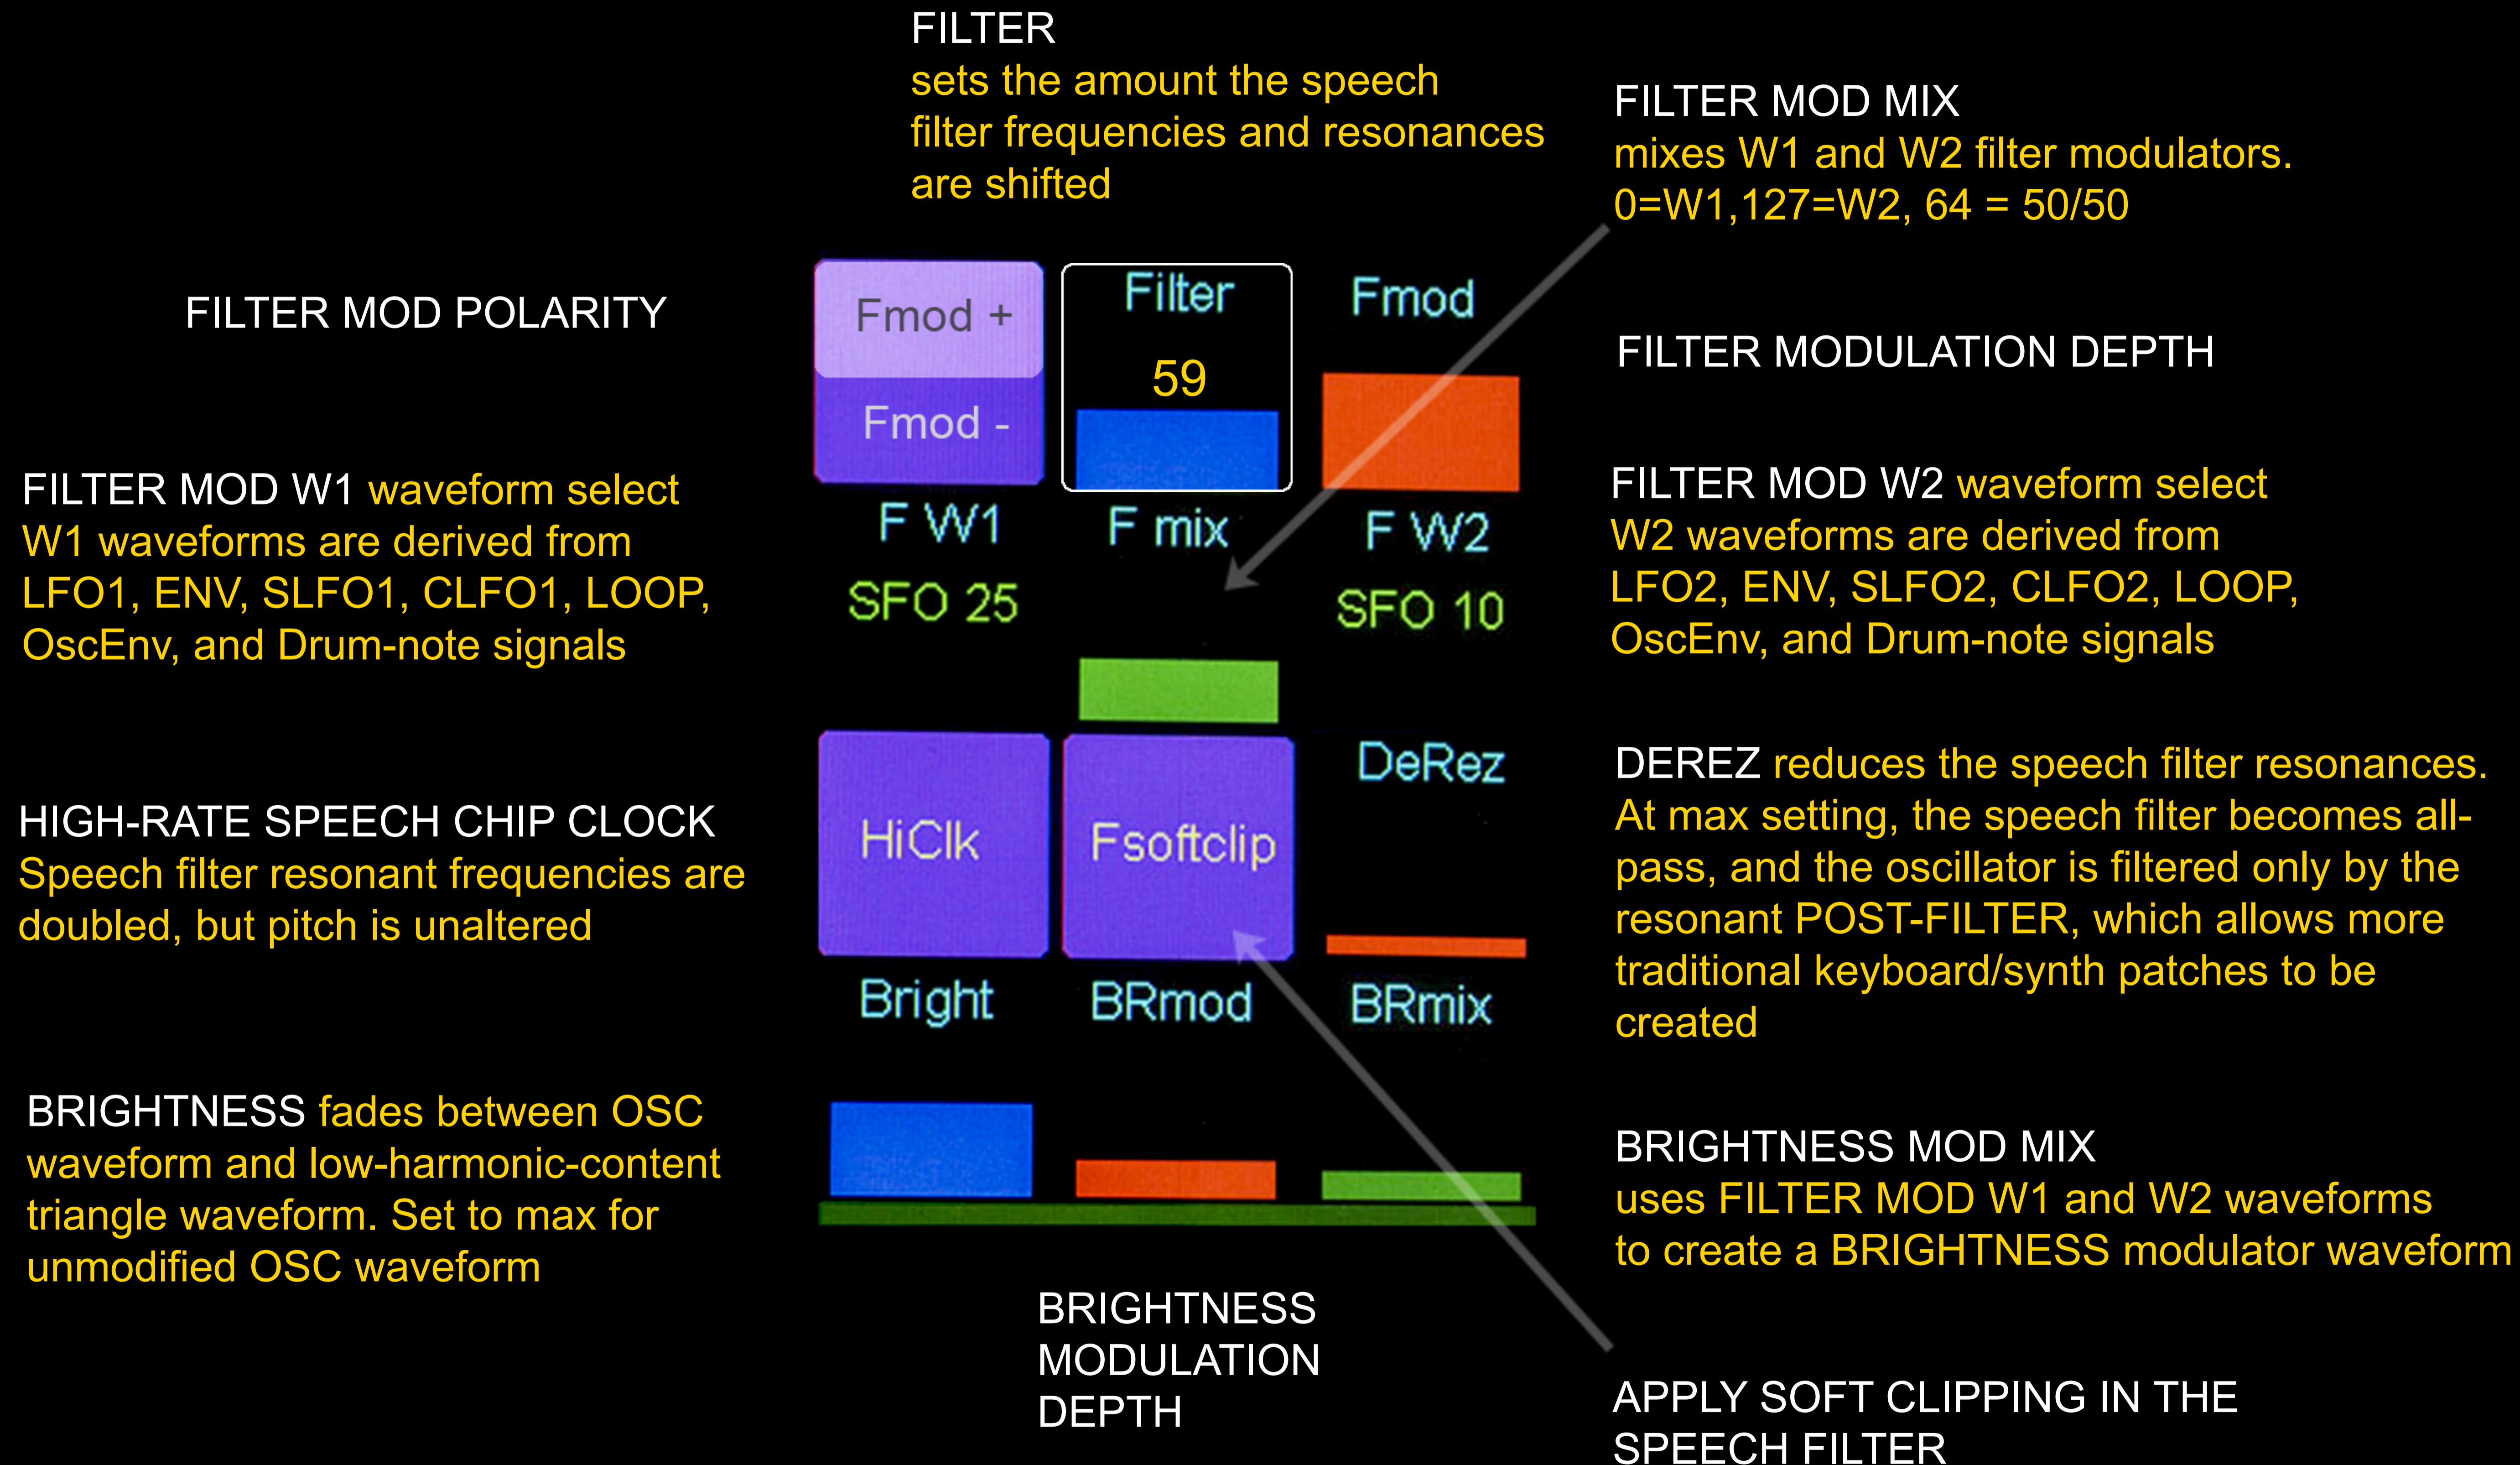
FILTER
sets the amount the speech filter frequencies and resonances are shifted

FILTER MOD MIX
mixes W1 and W2 filter modulators.
0=W1,127=W2, 64 = 50/50

FILTER MOD POLARITY

Fmod +
Fmod -

Filter
59

Fmod

FILTER MODULATION DEPTH

FILTER MOD W1 waveform select
W1 waveforms are derived from LFO1, ENV, SLFO1, CLFO1, LOOP, OscEnv, and Drum-note signals

F W1
SFO 25

F mix

F W2
SFO 10

FILTER MOD W2 waveform select
W2 waveforms are derived from LFO2, ENV, SLFO2, CLFO2, LOOP, OscEnv, and Drum-note signals

DeRez

DEREZ reduces the speech filter resonances. At max setting, the speech filter becomes all-pass, and the oscillator is filtered only by the resonant POST-FILTER, which allows more traditional keyboard/synth patches to be created

HIGH-RATE SPEECH CHIP CLOCK
Speech filter resonant frequencies are doubled, but pitch is unaltered

HiClk

Fsoftclip

Bright

BRmod

BRmix

BRIGHTNESS fades between OSC waveform and low-harmonic-content triangle waveform. Set to max for unmodified OSC waveform

BRIGHTNESS MOD MIX
uses FILTER MOD W1 and W2 waveforms to create a BRIGHTNESS modulator waveform

BRIGHTNESS
MODULATION
DEPTH

APPLY SOFT CLIPPING IN THE SPEECH FILTER